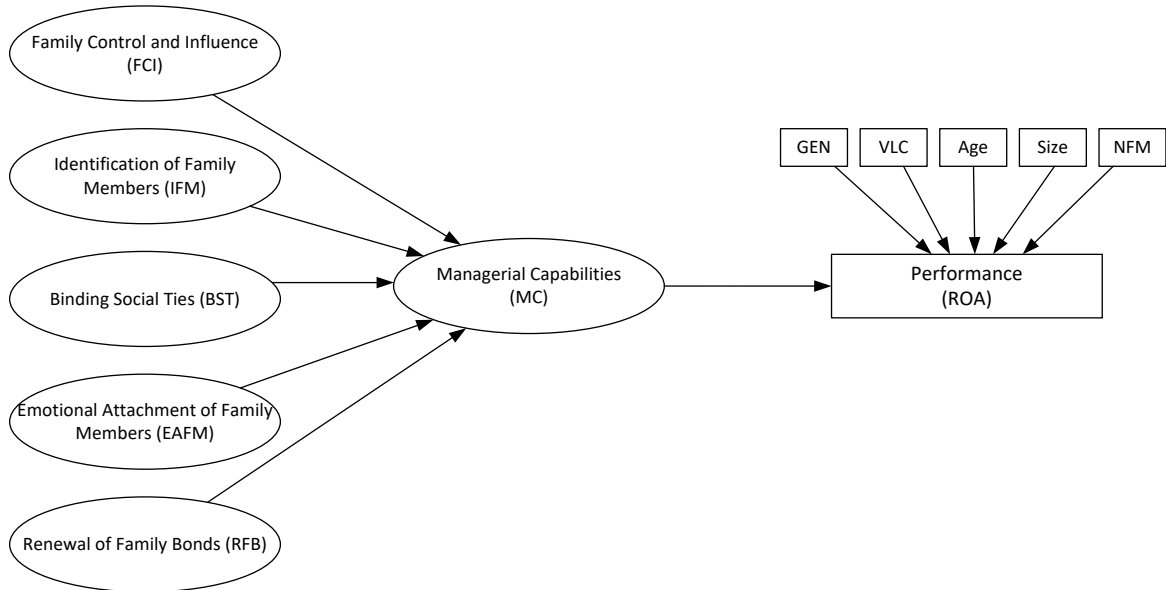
Family Control and Influence (FCI)

Identification of Family Members (IFM)

Binding Social Ties (BST)

Emotional Attachment of Family Members (EAFM)

Renewal of Family Bonds (RFB)

Managerial Capabilities (MC)

GEN

VLC

Age

Size

NFM

Performance (ROA)